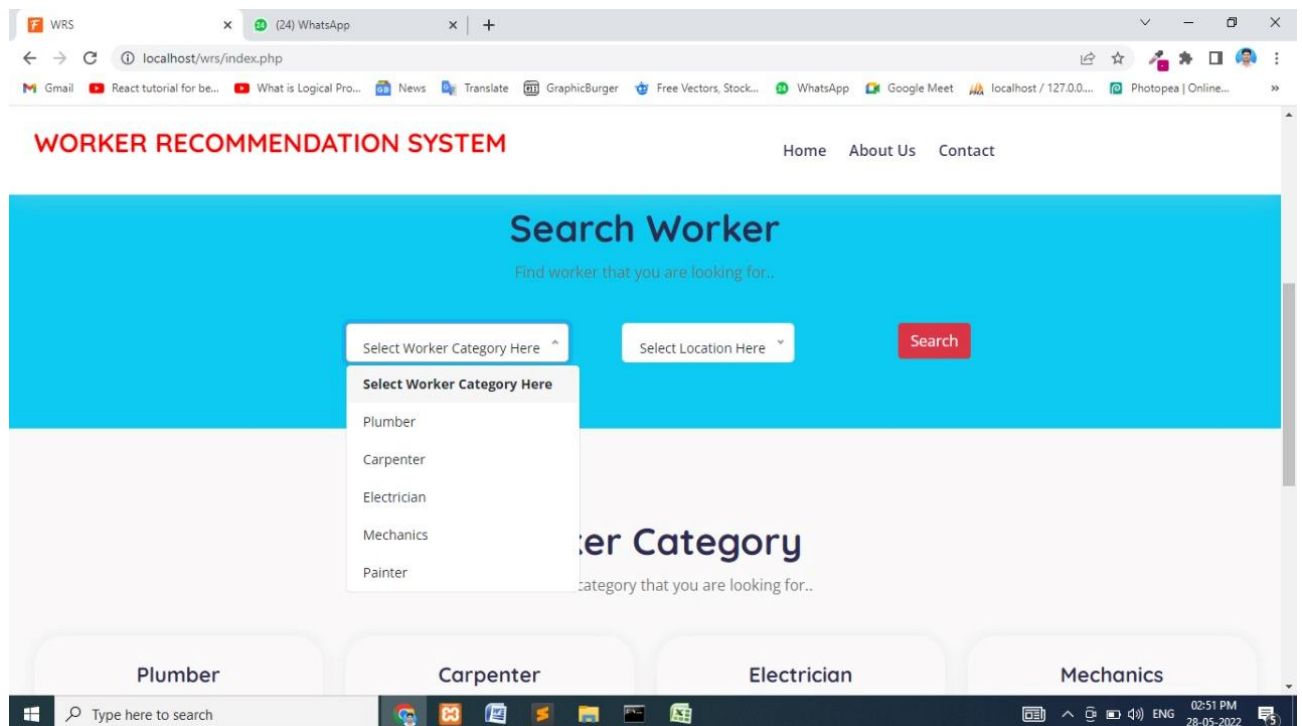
WRS
(24) WhatsApp
localhost/wrs/index.php
Gmail  React tutorial for be...  What is Logical Pro...  News  Translate  GraphicBurger  Free Vectors, Stock...  WhatsApp  Google Meet  localhost / 127.0.0...  Photopea | Online...

WORKER RECOMMENDATION SYSTEM

Home  About Us  Contact

Search Worker

Find worker that you are looking for..

Select Worker Category Here

Select Location Here

Search

Select Worker Category Here
Plumber
Carpenter
Electrician
Mechanics
Painter

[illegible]er Category

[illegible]category that you are looking for..

Plumber

Carpenter

Electrician

Mechanics

Type here to search

ENG 02:51 PM 28-05-2022